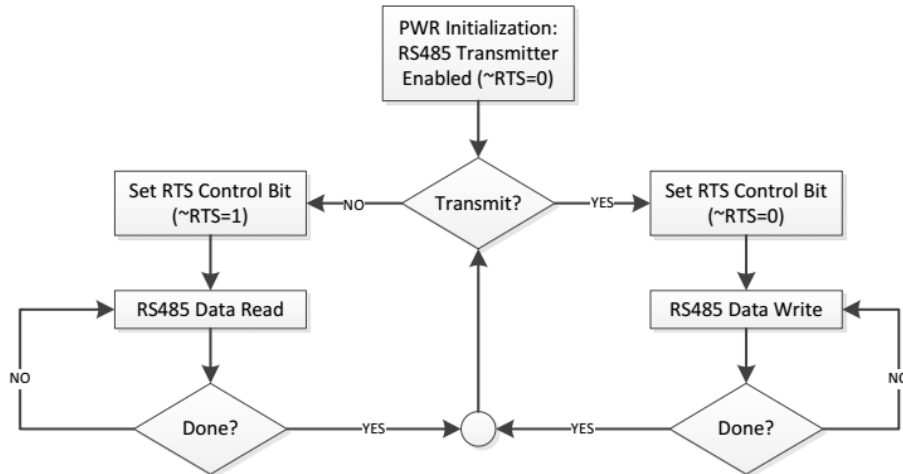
PWR Initialization: RS485 Transmitter Enabled (~RTS=0)

Transmit?

NO

YES

Set RTS Control Bit (~RTS=1)

Set RTS Control Bit (~RTS=0)

RS485 Data Read

RS485 Data Write

NO

NO

Done?

YES

YES

Done?